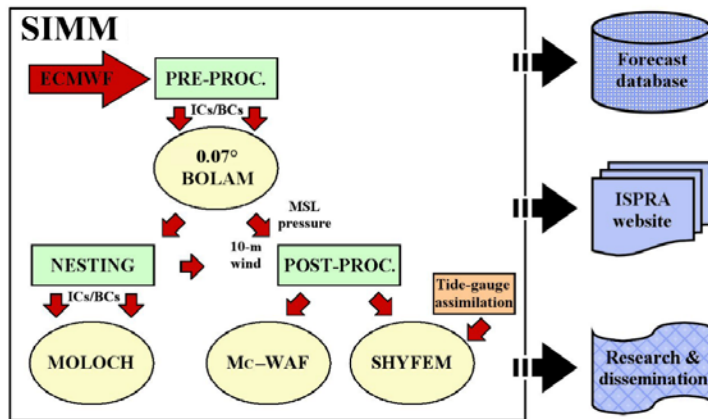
SIMM

ECMWF

PRE-PROC.

ICs/BCs

0.07°
BOLAM

MSL
pressure

10-m
wind

NESTING

POST-PROC.

Tide-gauge
assimilation

ICs/BCs

MOLOCH

MC–WAF

SHYFEM

Forecast
database

ISPRA
website

Research &
dissemination